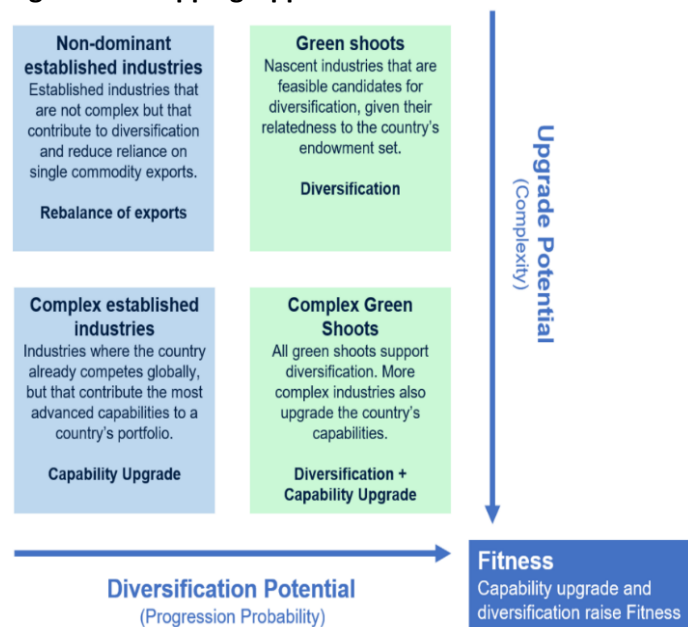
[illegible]

Non-dominant established industries
Established industries that are not complex but that contribute to diversification and reduce reliance on single commodity exports.

Rebalance of exports

Green shoots
Nascent industries that are feasible candidates for diversification, given their relatedness to the country's endowment set.

Diversification

Complex established industries
Industries where the country already competes globally, but that contribute the most advanced capabilities to a country's portfolio.

Capability Upgrade

Complex Green Shoots
All green shoots support diversification. More complex industries also upgrade the country's capabilities.

Diversification + Capability Upgrade

Upgrade Potential
(Complexity)

Diversification Potential
(Progression Probability)

Fitness
Capability upgrade and diversification raise Fitness